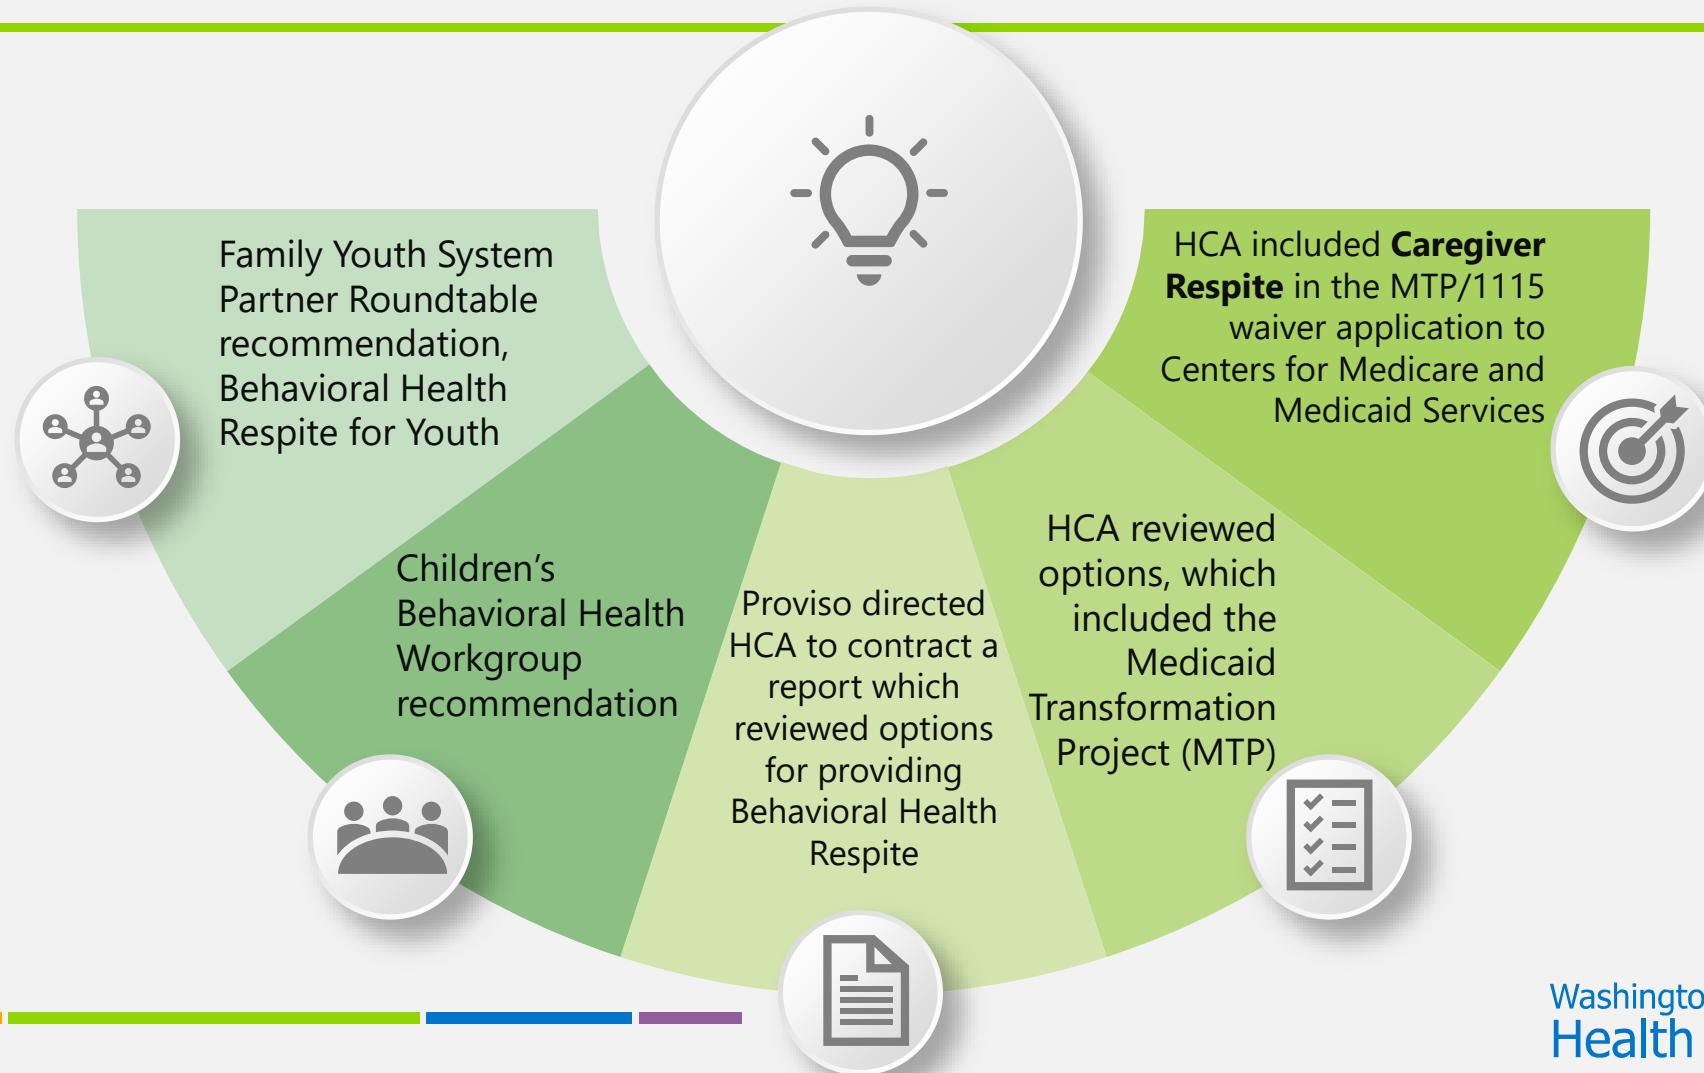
Family Youth System Partner Roundtable recommendation, Behavioral Health Respite for Youth

Children's Behavioral Health Workgroup recommendation

Proviso directed HCA to contract a report which reviewed options for providing Behavioral Health Respite

HCA reviewed options, which included the Medicaid Transformation Project (MTP)

HCA included **Caregiver Respite** in the MTP/1115 waiver application to Centers for Medicare and Medicaid Services

Washingto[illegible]
Health